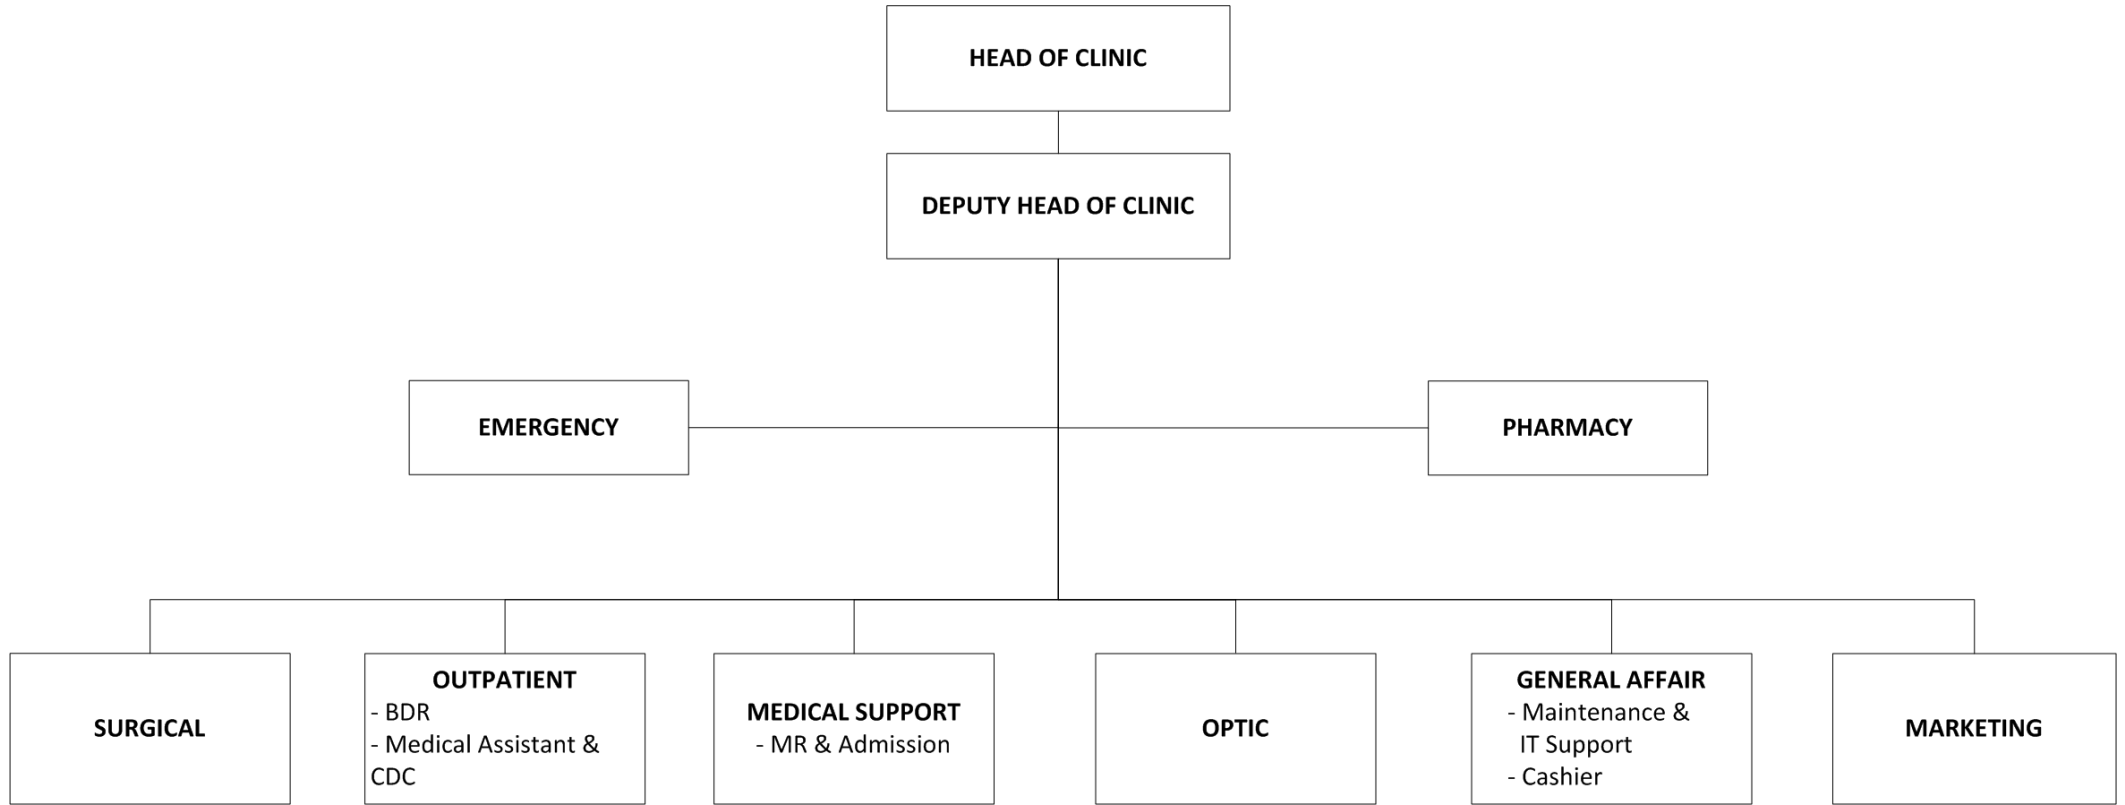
HEAD OF CLINIC

DEPUTY HEAD OF CLINIC

EMERGENCY

PHARMACY

SURGICAL

OUTPATIENT
- BDR
- Medical Assistant & CDC

MEDICAL SUPPORT
- MR & Admission

OPTIC

GENERAL AFFAIR
- Maintenance & IT Support
- Cashier

MARKETING